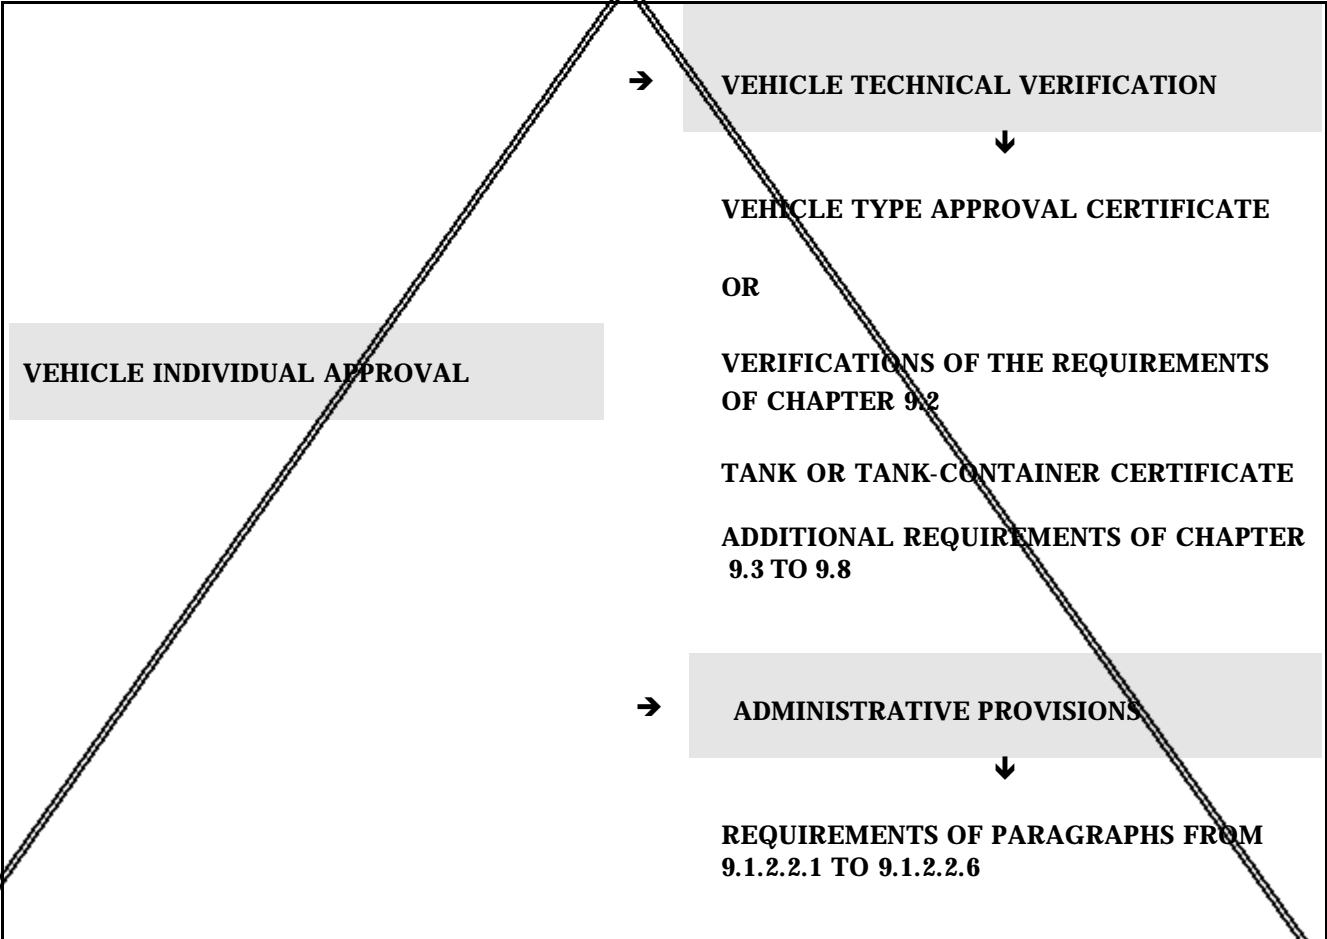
VEHICLE INDIVIDUAL APPROVAL

→ VEHICLE TECHNICAL VERIFICATION

↓

VEHICLE TYPE APPROVAL CERTIFICATE

OR

VERIFICATIONS OF THE REQUIREMENTS OF CHAPTER 9.2

TANK OR TANK-CONTAINER CERTIFICATE

ADDITIONAL REQUIREMENTS OF CHAPTER 9.3 TO 9.8

→ ADMINISTRATIVE PROVISIONS

↓

REQUIREMENTS OF PARAGRAPHS FROM 9.1.2.2.1 TO 9.1.2.2.6